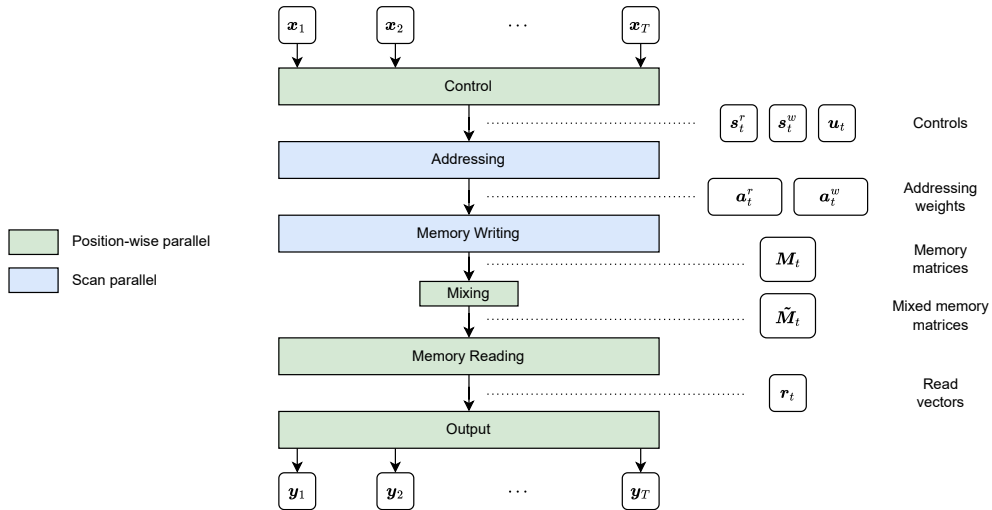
$\boldsymbol{x}_1$ $\boldsymbol{x}_2$ $\cdots$ $\boldsymbol{x}_T$

Control

$\boldsymbol{s}_t^r$ $\boldsymbol{s}_t^w$ $\boldsymbol{u}_t$ Controls

Addressing

$\boldsymbol{a}_t^r$ $\boldsymbol{a}_t^w$ Addressing weights

Memory Writing

$\boldsymbol{M}_t$ Memory matrices

Mixing

$\tilde{\boldsymbol{M}}_t$ Mixed memory matrices

Memory Reading

$\boldsymbol{r}_t$ Read vectors

Output

$\boldsymbol{y}_1$ $\boldsymbol{y}_2$ $\cdots$ $\boldsymbol{y}_T$

Position-wise parallel

Scan parallel